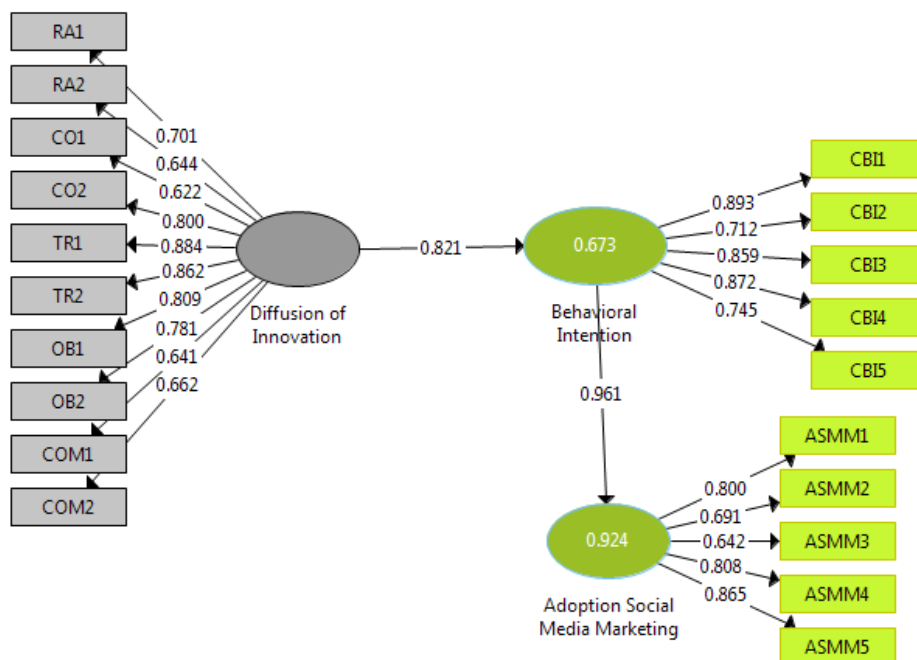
RA1
RA2
CO1
CO2
TR1
TR2
OB1
OB2
COM1
COM2

0.701
0.644
0.622
0.800
0.884
0.862
0.809
0.781
0.641
0.662

Diffusion of Innovation

0.821

0.673
Behavioral Intention

0.893
0.712
0.859
0.872
0.745

CBI1
CBI2
CBI3
CBI4
CBI5

0.961

0.924
Adoption Social Media Marketing

0.800
0.691
0.642
0.808
0.865

ASMM1
ASMM2
ASMM3
ASMM4
ASMM5